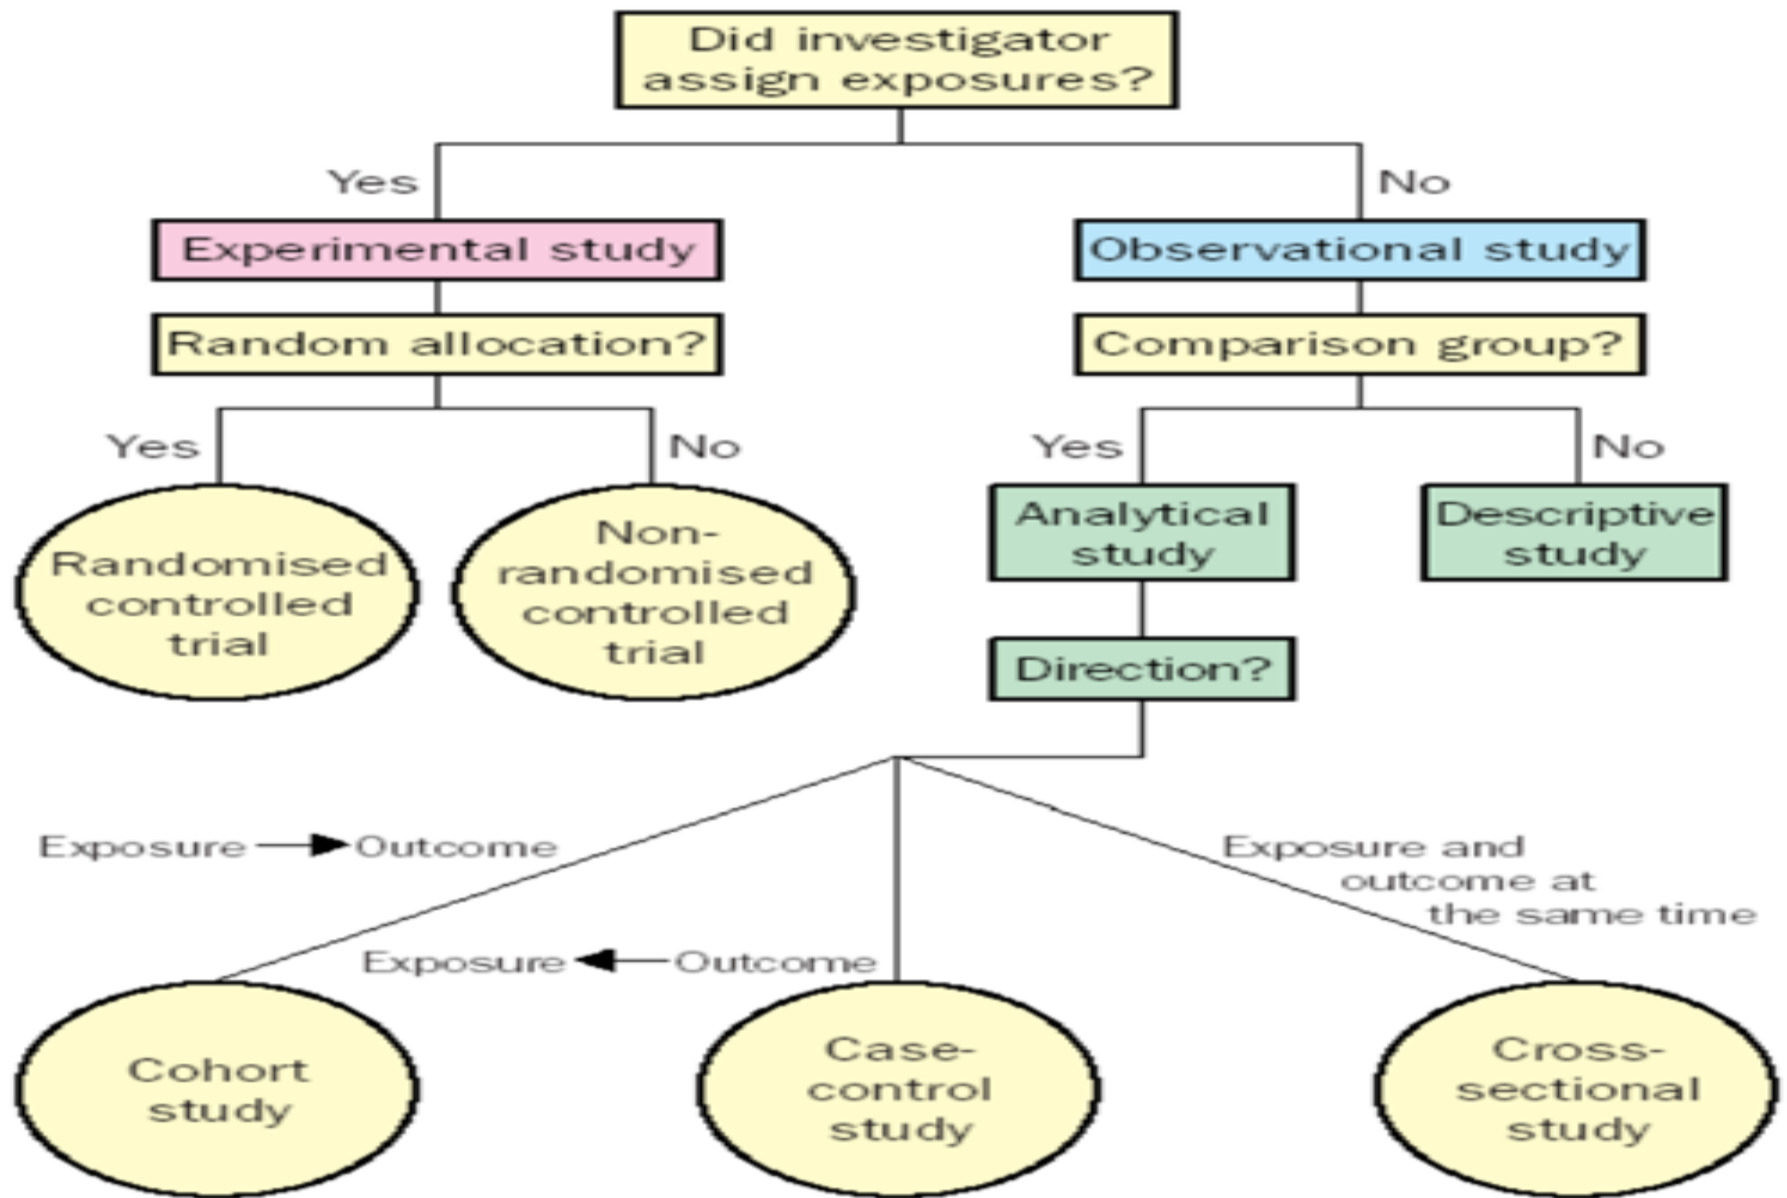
Did investigator assign exposures?

Yes

No

Experimental study

Observational study

Random allocation?

Comparison group?

Yes

No

Yes

No

Randomised controlled trial

Non-randomised controlled trial

Analytical study

Descriptive study

Direction?

Exposure → Outcome

Exposure and outcome at the same time

Exposure ← Outcome

Cohort study

Case-control study

Cross-sectional study